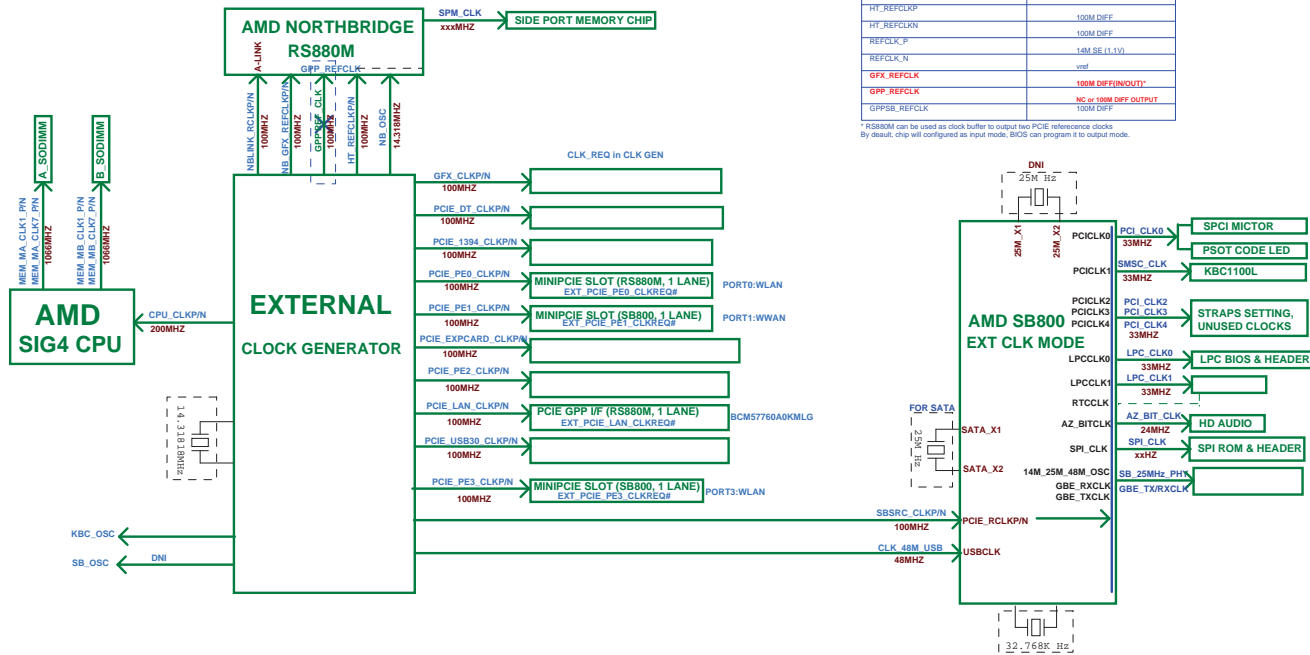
AMD NORTHBRIDGE
RS880M

SPM_CLK
xxxMHZ
SIDE PORT MEMORY CHIP

| HT_REFCLKP | |
|---|---|
| HT_REFCLKN | 100M DIFF |
| REFCLK_P | 100M DIFF |
| REFCLK_N | 14M SE (1.1V) |
| GFX_REFCLK | vref |
| GPP_REFCLK | 100M DIFF(IN/OUT)* |
| GPPSB_REFCLK | NC or 100M DIFF OUTPUT |
| | 100M DIFF |

* RS880M can be used as clock buffer to output two PCIE referecence clocks
By deault, chip will configured as input mode, BIOS can program it to output mode.

A-LINK
GPP_REFCLK
NBLINK_RCLKP/N
100MHZ
NB_GFX_REFCLKP/N
100MHZ
GPPSB_CLK
100MHZ
HT_REFCLKP/N
NB_OSC
14.318MHZ

A_SODIMM
B_SODIMM
MEM_MA_CLK1_P/N
MEM_MA_CLK7_P/N
1066MHZ
MEM_MB_CLK1_P/N
MEM_MB_CLK7_P/N
1066MHZ

AMD
SIG4 CPU

CPU_CLKP/N
200MHZ

EXTERNAL
CLOCK GENERATOR

14.31818MHz

KBC_OSC
SB_OSC
DNI

CLK_REQ in CLK GEN
GFX_CLKP/N
100MHZ
PCIE_DT_CLKP/N
100MHZ
PCIE_1394_CLKP/N
100MHZ
PCIE_PE0_CLKP/N
100MHZ
MINIPCIE SLOT (RS880M, 1 LANE)
EXT_PCIE_PE0_CLKREQ#
PORT0:WLAN
PCIE_PE1_CLKP/N
100MHZ
MINIPCIE SLOT (SB800, 1 LANE)
EXT_PCIE_PE1_CLKREQ#
PORT1:WWAN
PCIE_EXPCARD_CLKP/N
100MHZ
PCIE_PE2_CLKP/N
100MHZ
PCIE_LAN_CLKP/N
100MHZ
PCIE GPP I/F (RS880M, 1 LANE)
EXT_PCIE_LAN_CLKREQ#
BCM57760A0KMLG
PCIE_USB30_CLKP/N
100MHZ
PCIE_PE3_CLKP/N
100MHZ
MINIPCIE SLOT (SB800, 1 LANE)
EXT_PCIE_PE3_CLKREQ#
PORT3:WLAN

SBSRC_CLKP/N
100MHZ
CLK_48M_USB
48MHZ

DNI
25M_Hz
25M_X1
25M_X2
FOR SATA
25M_Hz
SATA_X1
SATA_X2

AMD SB800
EXT CLK MODE

PCICLK0
PCICLK1
PCICLK2
PCICLK3
PCICLK4
LPCCLK0
LPCCLK1
RTCCLK
AZ_BITCLK
SPI_CLK
14M_25M_48M_OSC
GBE_RXCLK
GBE_TXCLK
PCIE_RCLKP/N
USBCLK

PCI_CLK0
33MHZ
SPCI MICTOR
PSOT CODE LED
SMSC_CLK
33MHZ
KBC1100L
PCI_CLK2
PCI_CLK3
PCI_CLK4
33MHZ
STRAPS SETTING,
UNUSED CLOCKS
LPC_CLK0
33MHZ
LPC BIOS & HEADER
LPC_CLK1
33MHZ
AZ_BIT_CLK
24MHZ
HD AUDIO
SPI_CLK
xxHZ
SPI ROM & HEADER
SB_25MHz_PHY
GBE_TX/RXCLK

32.768K_Hz